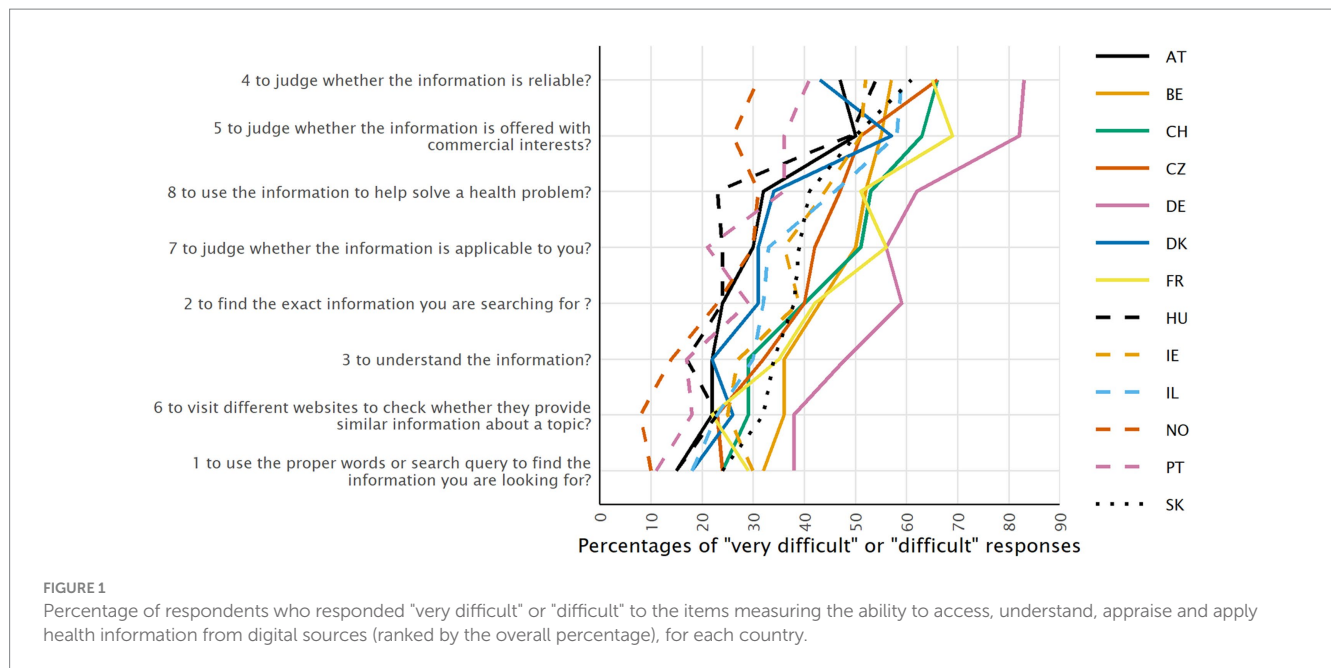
4 to judge whether the information is reliable?

5 to judge whether the information is offered with commercial interests?

8 to use the information to help solve a health problem?

7 to judge whether the information is applicable to you?

2 to find the exact information you are searching for ?

3 to understand the information?

6 to visit different websites to check whether they provide similar information about a topic?

1 to use the proper words or search query to find the information you are looking for?

0 10 20 30 40 50 60 70 80 90

Percentages of "very difficult" or "difficult" responses

AT
BE
CH
CZ
DE
DK
FR
HU
IE
IL
NO
PT
SK

FIGURE 1
Percentage of respondents who responded "very difficult" or "difficult" to the items measuring the ability to access, understand, appraise and apply health information from digital sources (ranked by the overall percentage), for each country.